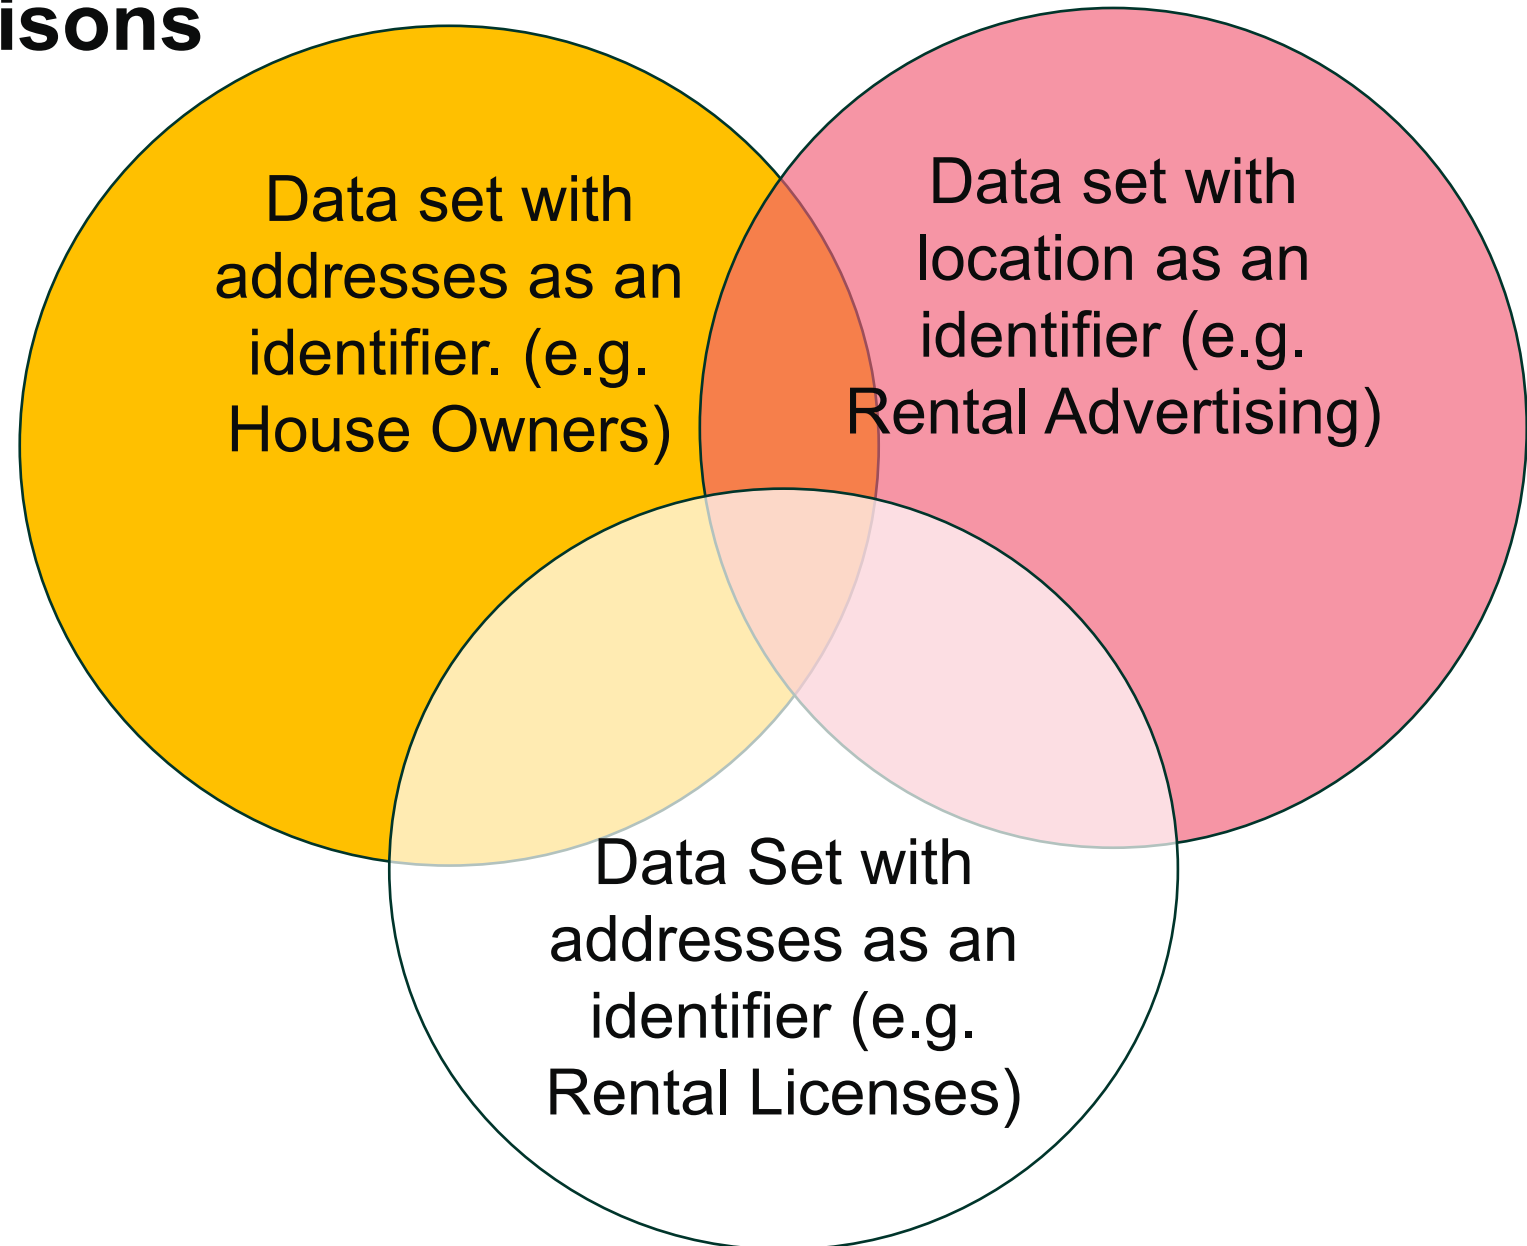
isons

Data set with addresses as an identifier. (e.g. House Owners)

Data set with location as an identifier (e.g. Rental Advertising)

Data Set with addresses as an identifier (e.g. Rental Licenses)